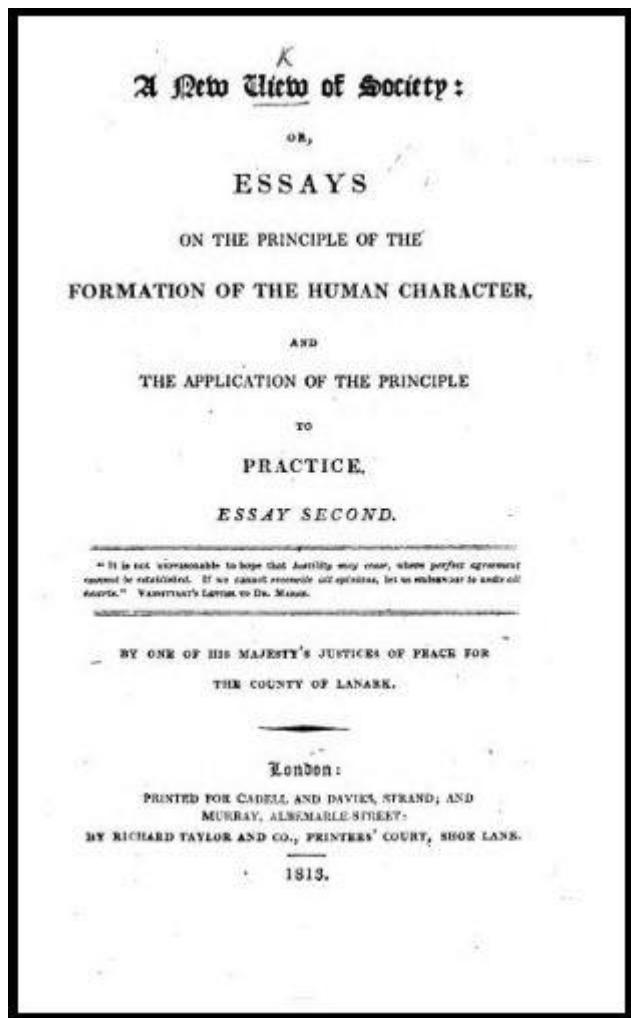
K

A New View of Society:

OR,

ESSAYS

ON THE PRINCIPLE OF THE

FORMATION OF THE HUMAN CHARACTER,

AND

THE APPLICATION OF THE PRINCIPLE

TO

PRACTICE.

ESSAY SECOND.

"It is not unreasonable to hope that hostility may cease, where perfect agreement cannot be established. If we cannot reconcile all opinions, let us endeavour to unite all hearts." Vansittart's Letter to Dr. Marsh.

BY ONE OF HIS MAJESTY'S JUSTICES OF PEACE FOR THE COUNTY OF LANARK.

London:

PRINTED FOR CADELL AND DAVIES, STRAND; AND MURRAY, ALBEMARLE STREET:
BY RICHARD TAYLOR AND CO., PRINTERS' COURT, SHOE LANE.

1813.